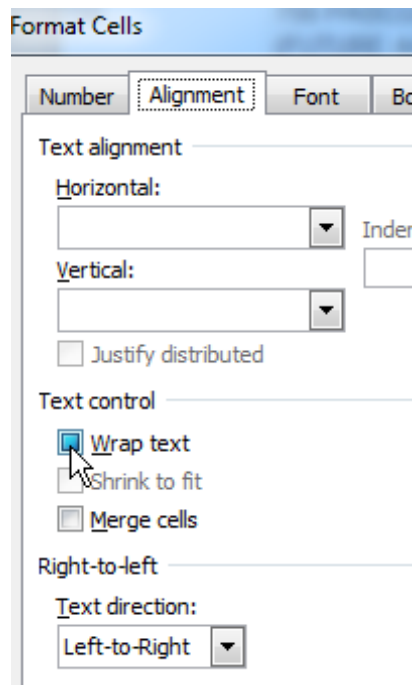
Format Cells

Number | Alignment | Font | Bo

Text alignment

Horizontal:

Inder

Vertical:

Justify distributed

Text control

Wrap text

Shrink to fit

Merge cells

Right-to-left

Text direction:

Left-to-Right